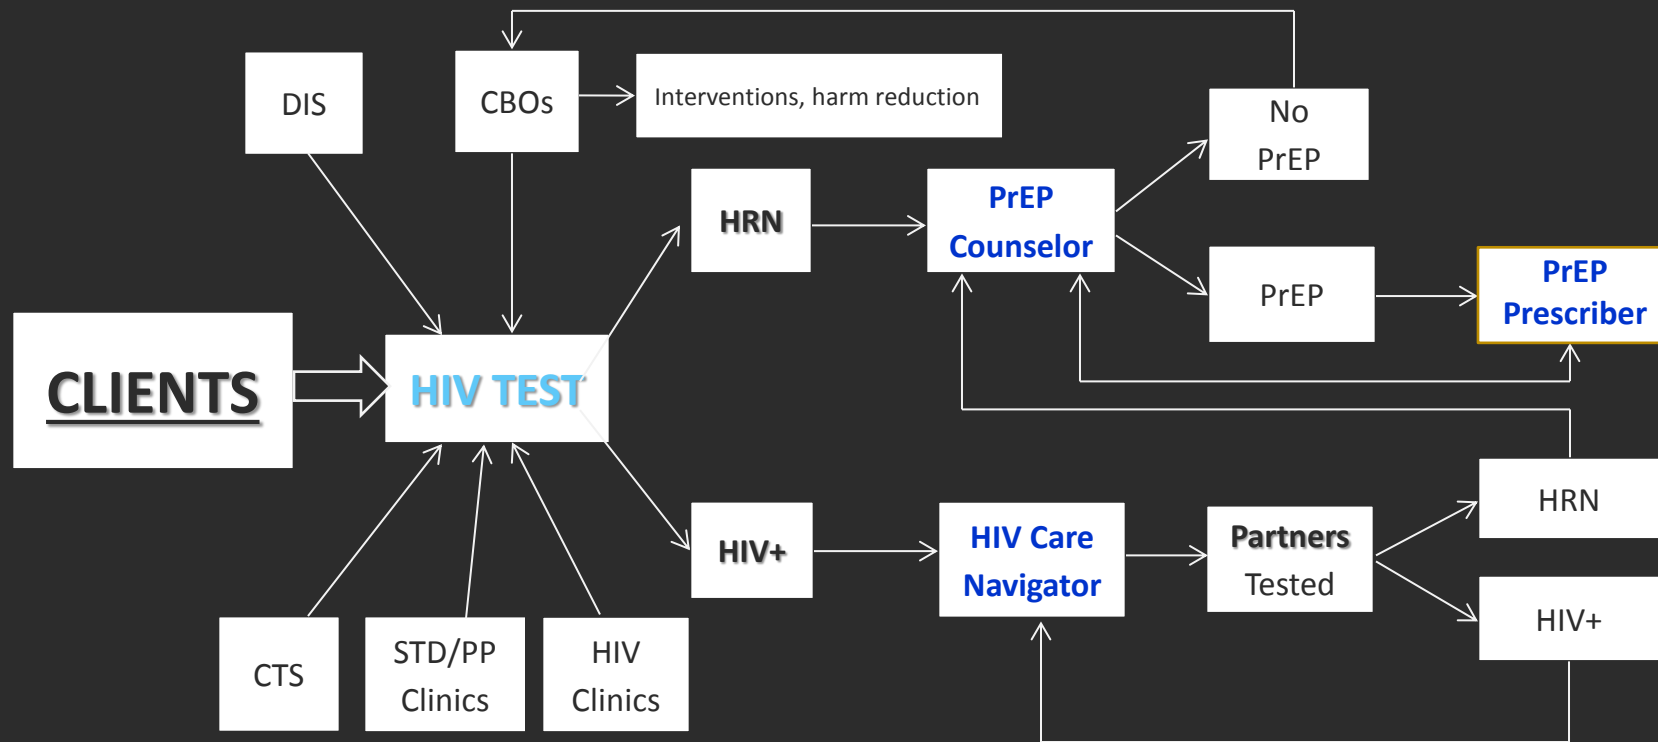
DIS

CBOs

Interventions, harm reduction

No PrEP

HRN

PrEP Counselor

PrEP

PrEP Prescriber

CLIENTS

HIV TEST

HRN

HIV+

HIV Care Navigator

Partners Tested

HIV+

CTS

STD/PP Clinics

HIV Clinics